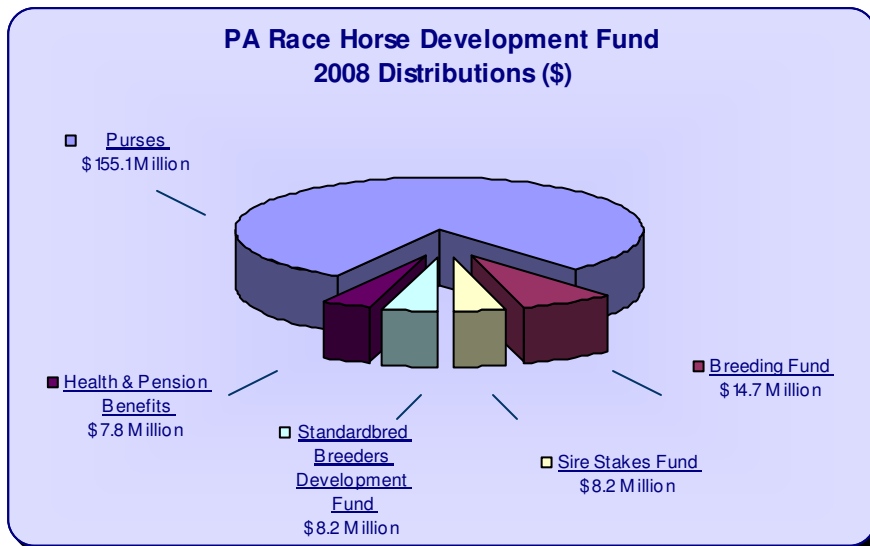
PA Race Horse Development Fund
2008 Distributions ($)

Purses
$155.1 Million

Breeding Fund
$14.7 Million

Health & Pension Benefits
$7.8 Million

Standardbred Breeders Development Fund
$8.2 Million

Sire Stakes Fund
$8.2 Million